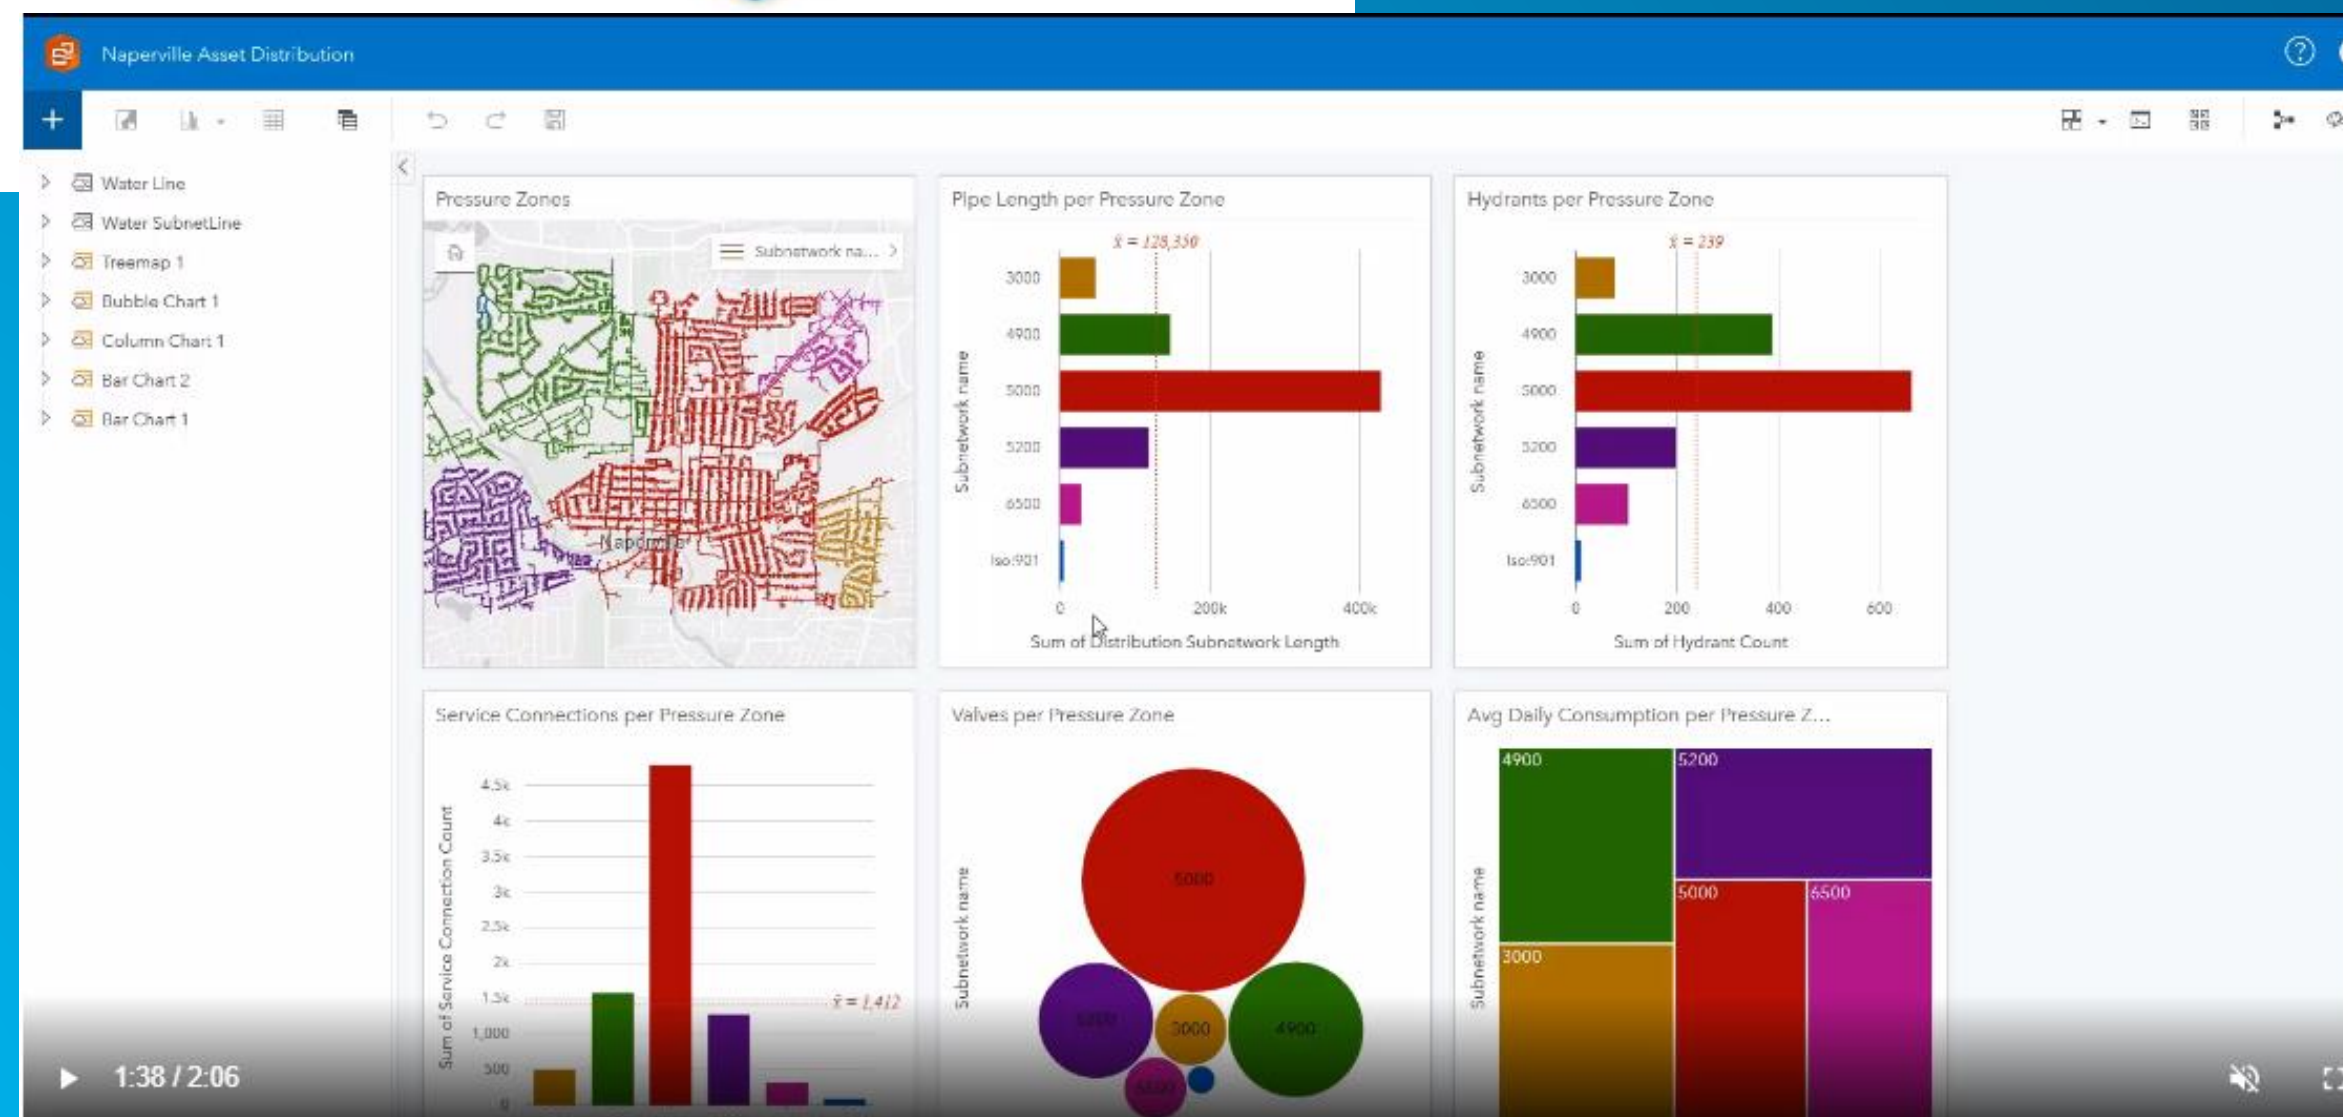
Naperville Asset Distribution

Water Line
Water SubnetLine
Treemap 1
Bubble Chart 1
Column Chart 1
Bar Chart 2
Bar Chart 1

Pressure Zones

Subnetwork na...

Naperville

Pipe Length per Pressure Zone

$\bar{x}$ = 128,350

3000
4900
5000
5200
6500
Iso:901

Subnetwork name

0
200k
400k

Sum of Distribution Subnetwork Length

Hydrants per Pressure Zone

$\bar{x}$ = 239

3000
4900
5000
5200
6500
Iso:901

Subnetwork name

0
200
400
600

Sum of Hydrant Count

Service Connections per Pressure Zone

4.5k
4k
3.5k
3k
2.5k
2k
1.5k
1,000
500
0

Sum of Service Connection Count

$\bar{x}$ = 1,412

Valves per Pressure Zone

Subnetwork name

5000
5200
3000
4900
6500

Avg Daily Consumption per Pressure Z...

Subnetwork name

4900
5200
5000
6500
3000

1:38 / 2:06